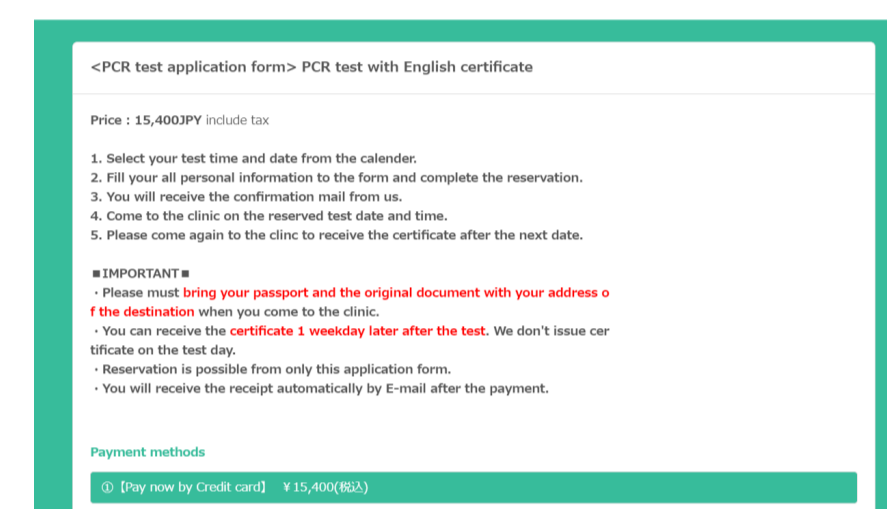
<PCR test application form> PCR test with English certificate

Price : 15,400JPY include tax

1. Select your test time and date from the calender.
2. Fill your all personal information to the form and complete the reservation.
3. You will receive the confirmation mail from us.
4. Come to the clinic on the reserved test date and time.
5. Please come again to the clinc to receive the certificate after the next date.

■IMPORTANT■
・Please must bring your passport and the original document with your address of the destination when you come to the clinic.
・You can receive the certificate 1 weekday later after the test. We don't issue certificate on the test day.
・Reservation is possible from only this application form.
・You will receive the receipt automatically by E-mail after the payment.

Payment methods

①【Pay now by Credit card】 ¥15,400(税込)